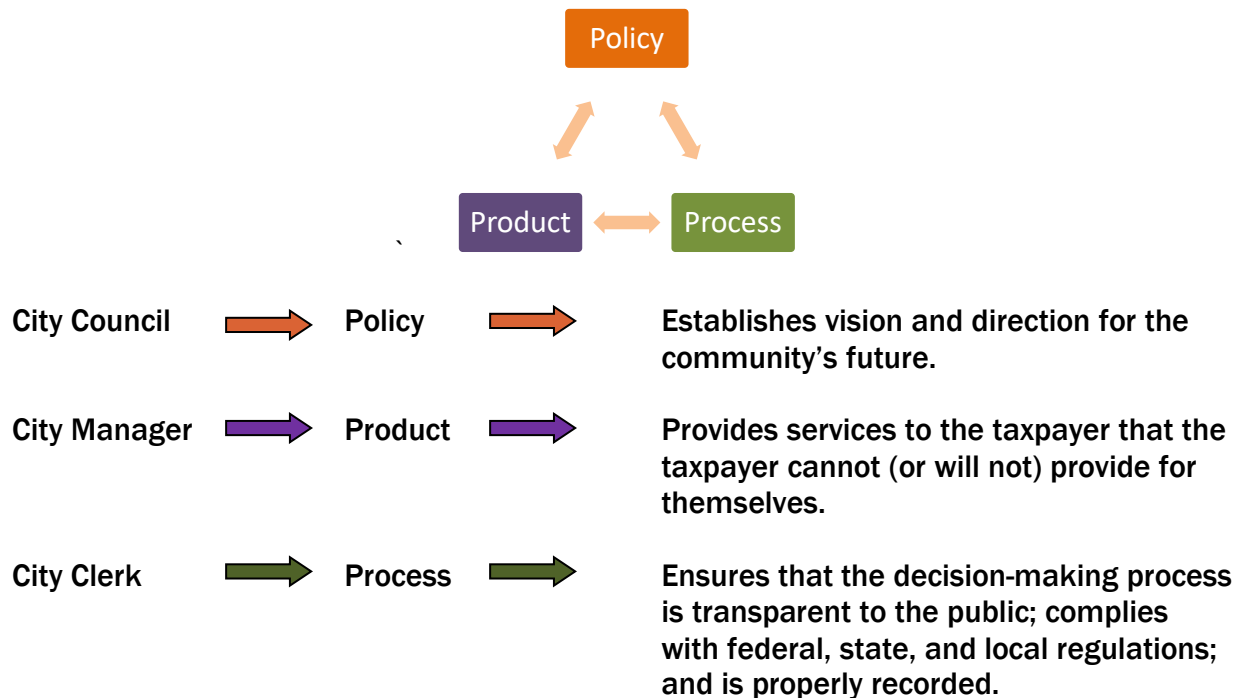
Policy

Product

Process

`

City Council Policy Establishes vision and direction for the community's future.

City Manager Product Provides services to the taxpayer that the taxpayer cannot (or will not) provide for themselves.

City Clerk Process Ensures that the decision-making process is transparent to the public; complies with federal, state, and local regulations; and is properly recorded.